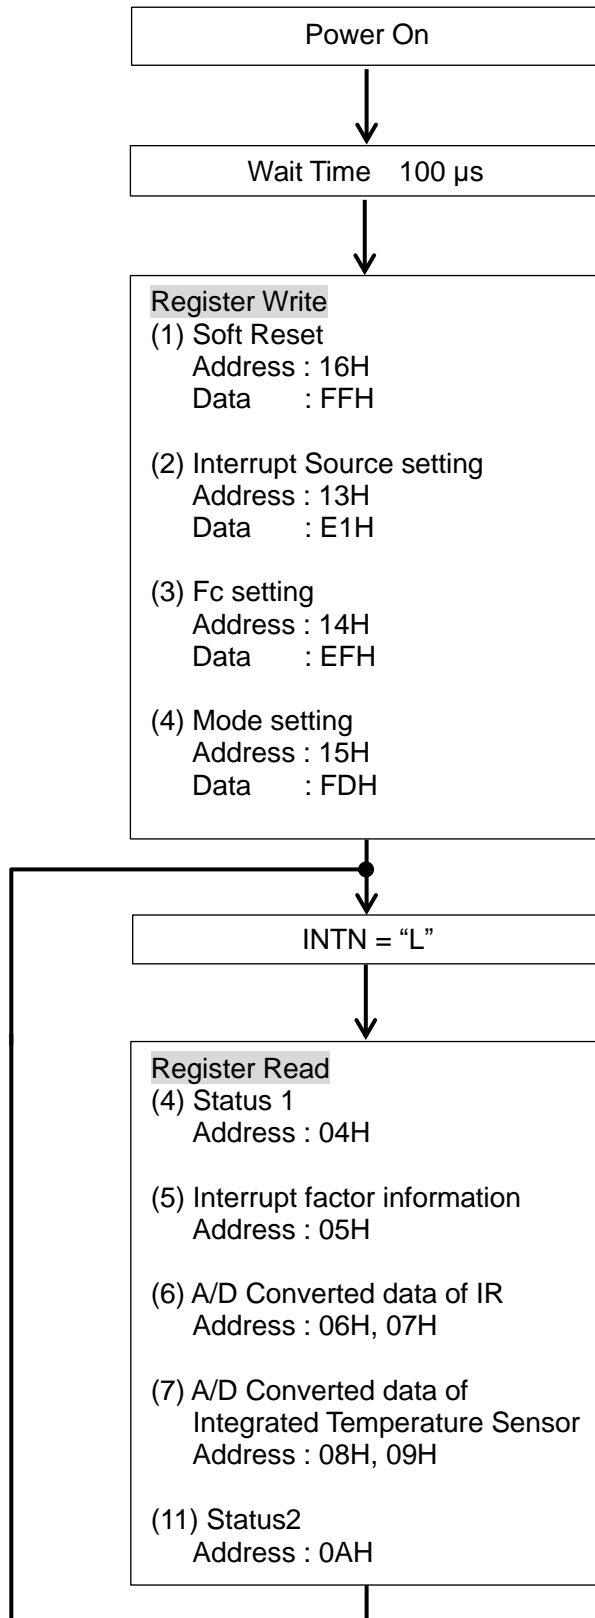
Power On

Wait Time 100 µs

Register Write
(1) Soft Reset
Address : 16H
Data : FFH

(2) Interrupt Source setting
Address : 13H
Data : E1H

(3) Fc setting
Address : 14H
Data : EFH

(4) Mode setting
Address : 15H
Data : FDH

INTN = “L”

Register Read
(4) Status 1
Address : 04H

(5) Interrupt factor information
Address : 05H

(6) A/D Converted data of IR
Address : 06H, 07H

(7) A/D Converted data of Integrated Temperature Sensor
Address : 08H, 09H

(11) Status2
Address : 0AH